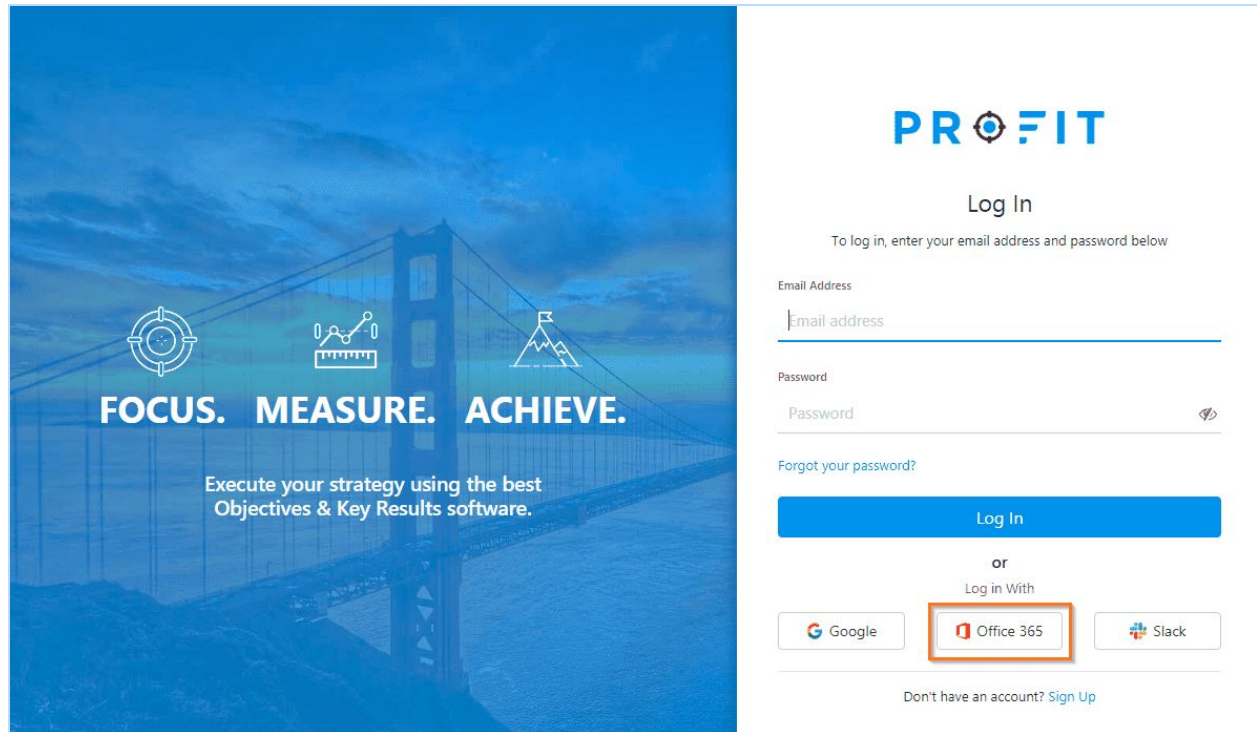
FOCUS. MEASURE. ACHIEVE.

Execute your strategy using the best Objectives & Key Results software.

PROFIT

Log In

To log in, enter your email address and password below

Email Address

Email address

Password

Password

Forgot your password?

Log In

or

Log in With

Google

Office 365

Slack

Don't have an account? Sign Up